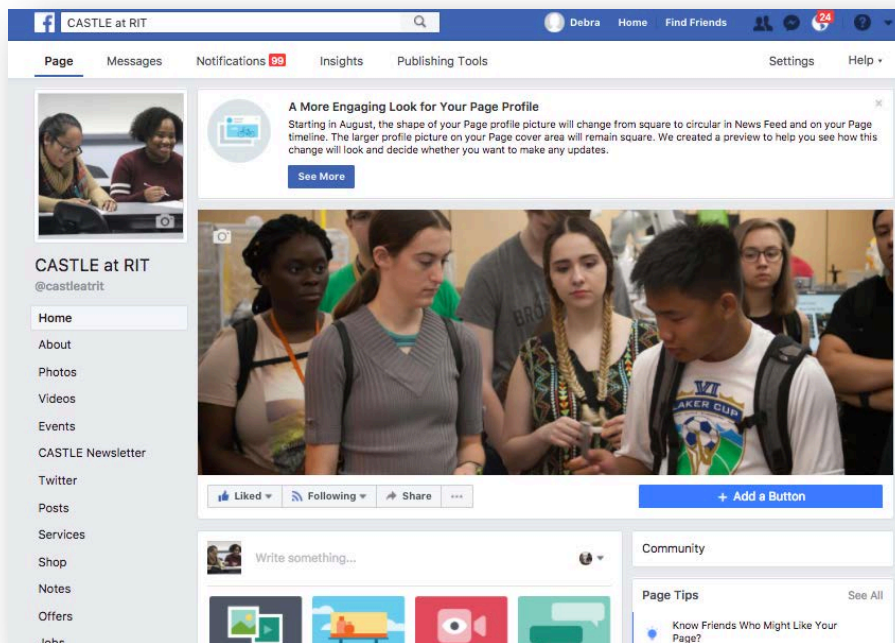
CASTLE at RIT

Debra Home Find Friends 24

Page Messages Notifications 99 Insights Publishing Tools Settings Help

A More Engaging Look for Your Page Profile

Starting in August, the shape of your Page profile picture will change from square to circular in News Feed and on your Page timeline. The larger profile picture on your Page cover area will remain square. We created a preview to help you see how this change will look and decide whether you want to make any updates.

See More

CASTLE at RIT
@castleatrit

Home
About
Photos
Videos
Events
CASTLE Newsletter
Twitter
Posts
Services
Shop
Notes
Offers
Jobs

Liked Following Share ...

+ Add a Button

Write something...

Community

Page Tips See All

Know Friends Who Might Like Your Page?